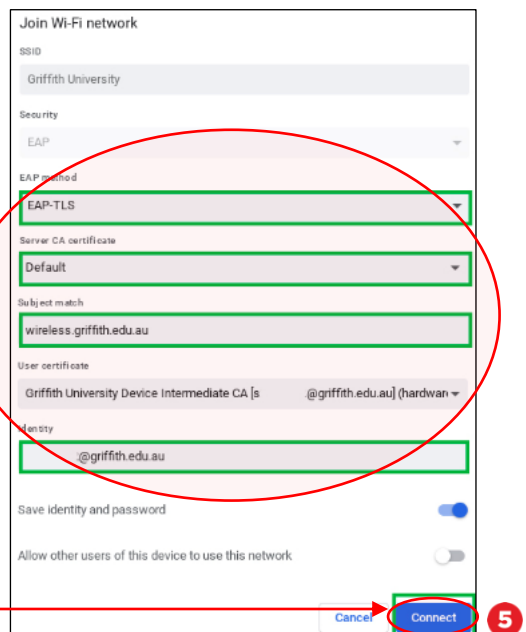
Join Wi-Fi network

SSID

Griffith University

Security

EAP

EAP method

EAP-TLS

Server CA certificate

Default

Subject match

wireless.griffith.edu.au

User certificate

Griffith University Device Intermediate CA [s .@griffith.edu.au] (hardwar

Identity

@griffith.edu.au

Save identity and password

Allow other users of this device to use this network

Cancel

Connect

5